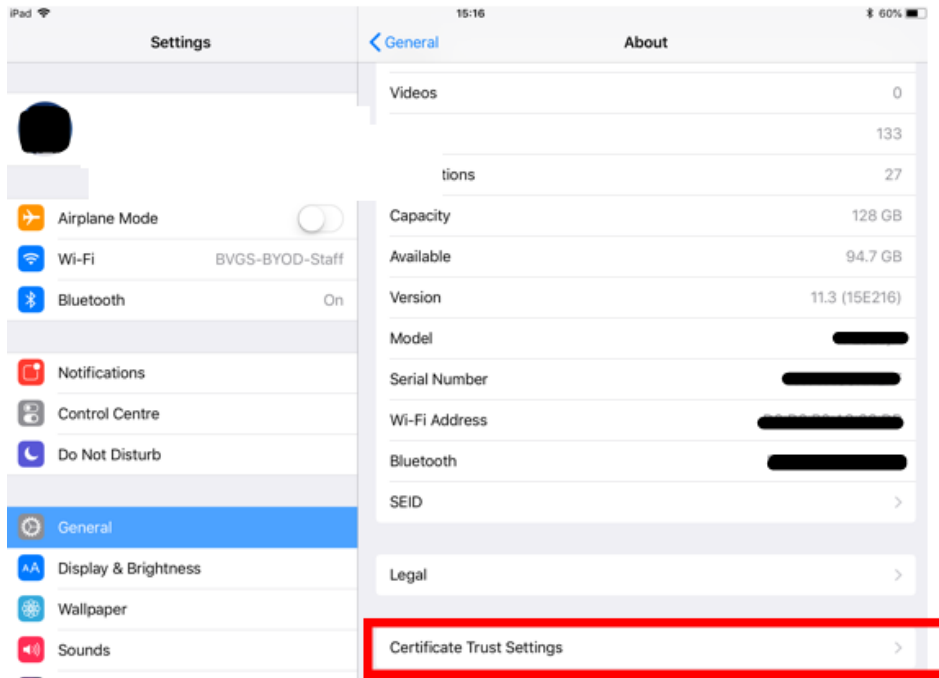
iPad
15:16
60%

Settings

General
About

Airplane Mode
Wi-Fi BVGS-BYOD-Staff
Bluetooth On

Notifications
Control Centre
Do Not Disturb

General
Display & Brightness
Wallpaper
Sounds

Videos 0
133
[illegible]tions 27
Capacity 128 GB
Available 94.7 GB
Version 11.3 (15E216)
Model
Serial Number
Wi-Fi Address
Bluetooth
SEID

Legal

Certificate Trust Settings